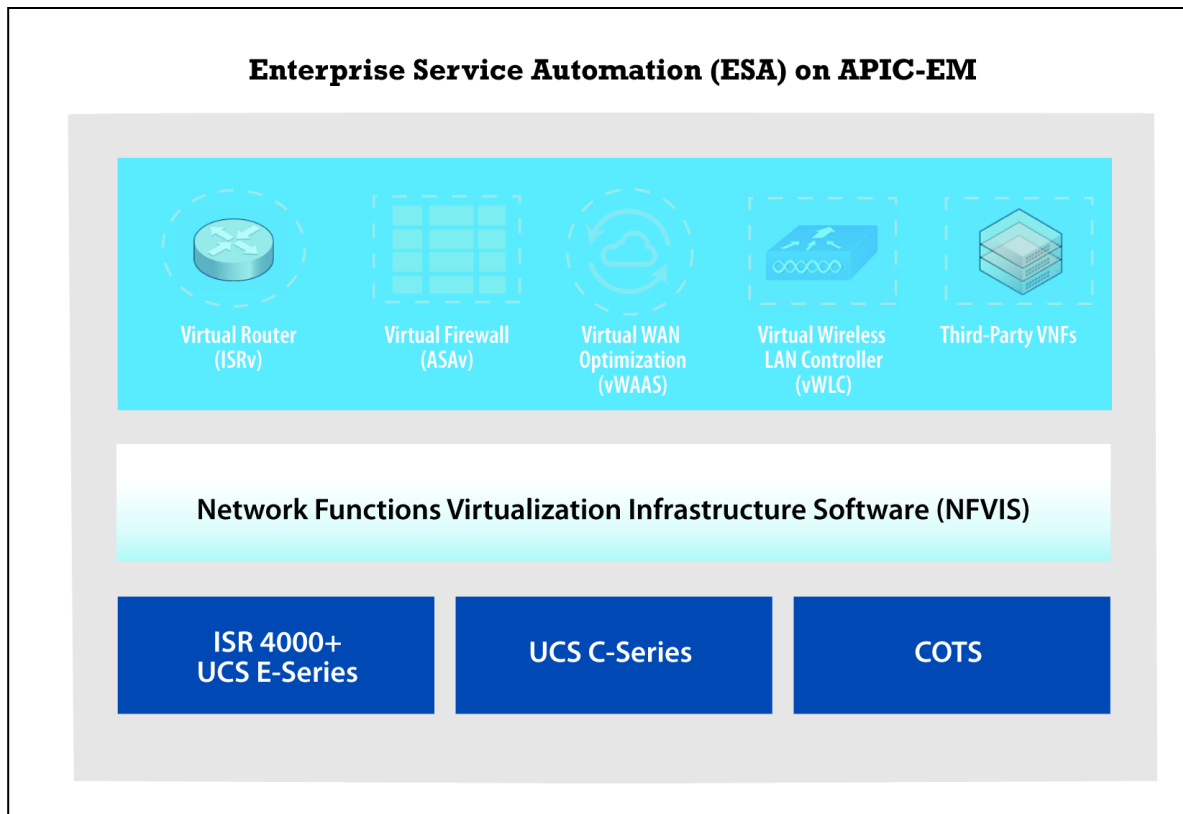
Enterprise Service Automation (ESA) on APIC-EM

Virtual Router (ISRv)

Virtual Firewall (ASAv)

Virtual WAN Optimization (vWAAS)

Virtual Wireless LAN Controller (vWLC)

Third-Party VNFs

Network Functions Virtualization Infrastructure Software (NFVIS)

ISR 4000+ UCS E-Series

UCS C-Series

COTS